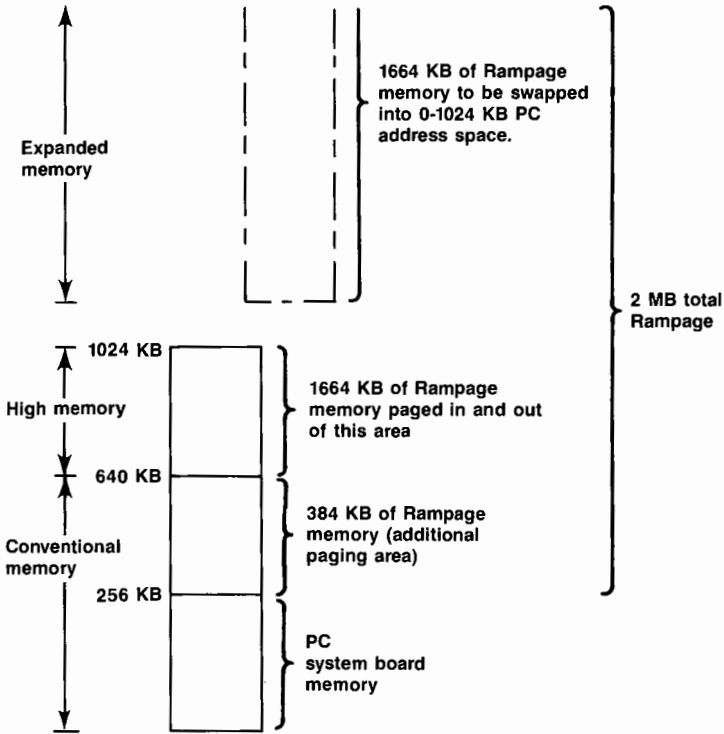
Expanded memory

1664 KB of Rampage memory to be swapped into 0-1024 KB PC address space.

2 MB total Rampage

1024 KB

High memory

1664 KB of Rampage memory paged in and out of this area

640 KB

Conventional memory

384 KB of Rampage memory (additional paging area)

256 KB

PC system board memory